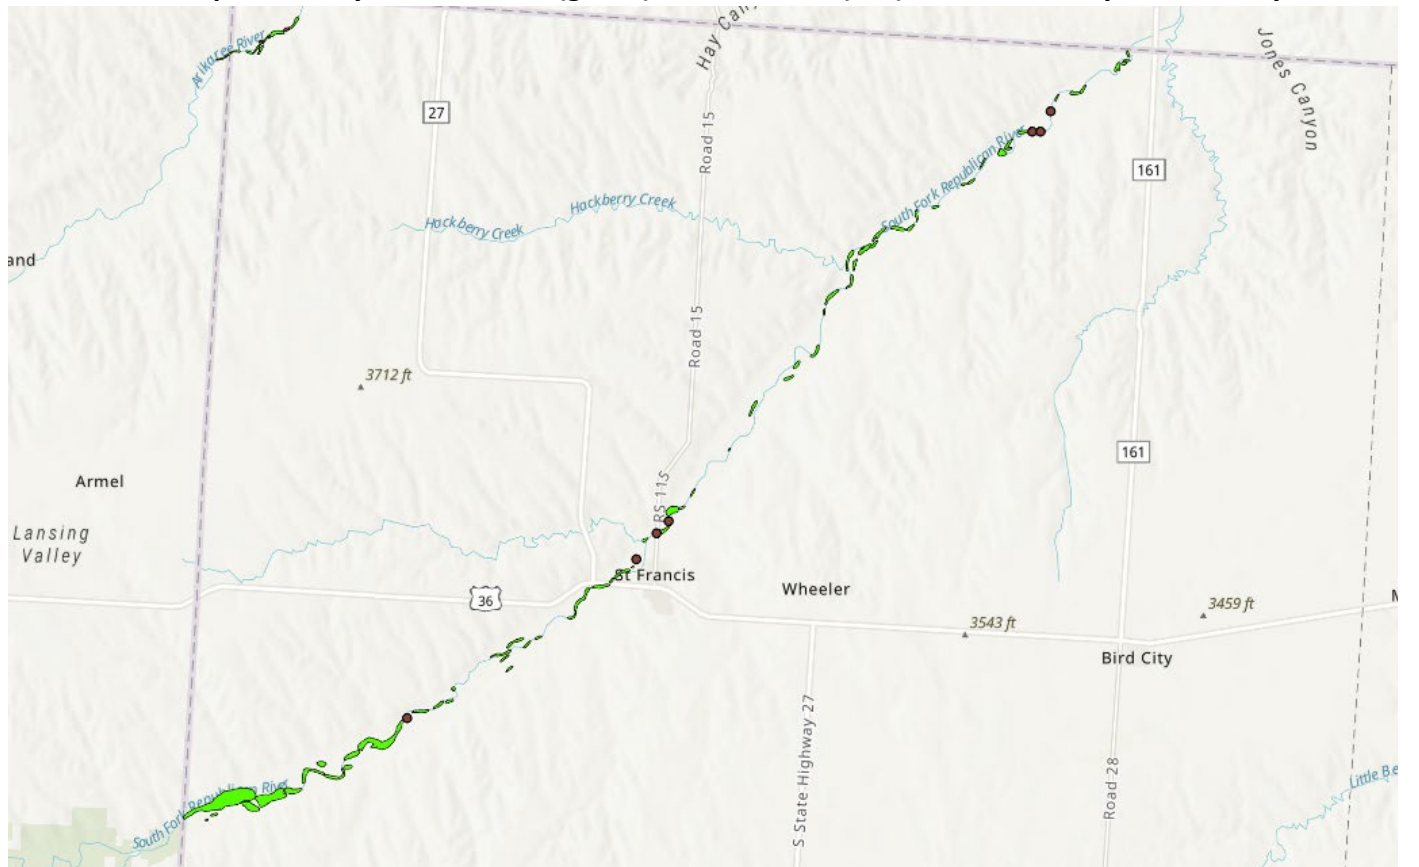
Arikaree River
Hay Can
Jones Canyon
27
Road 15
161
South Fork Republican River
Hackberry Creek
Hackberry Creek
and
Road 15
3712 ft
161
Armel
Lansing Valley
RS 115
St Francis
36
Wheeler
3543 ft
3459 ft
M
Bird City
South Fork Republican River
S State Highway 27
Road 28
Little Be